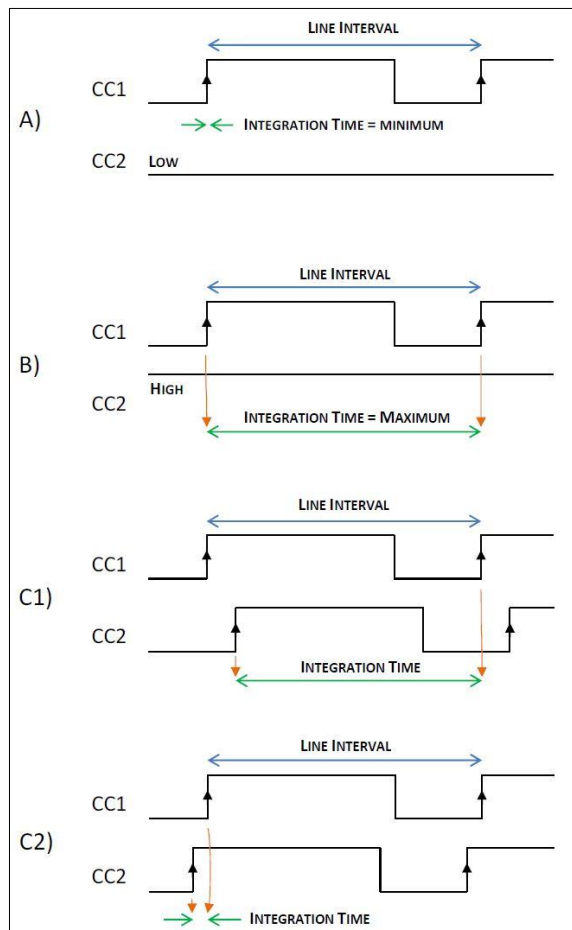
A)

LINE INTERVAL

CC1

INTEGRATION TIME = MINIMUM

CC2 LOW

B)

LINE INTERVAL

CC1

HIGH

CC2

INTEGRATION TIME = MAXIMUM

C1)

LINE INTERVAL

CC1

CC2

INTEGRATION TIME

C2)

LINE INTERVAL

CC1

CC2

INTEGRATION TIME